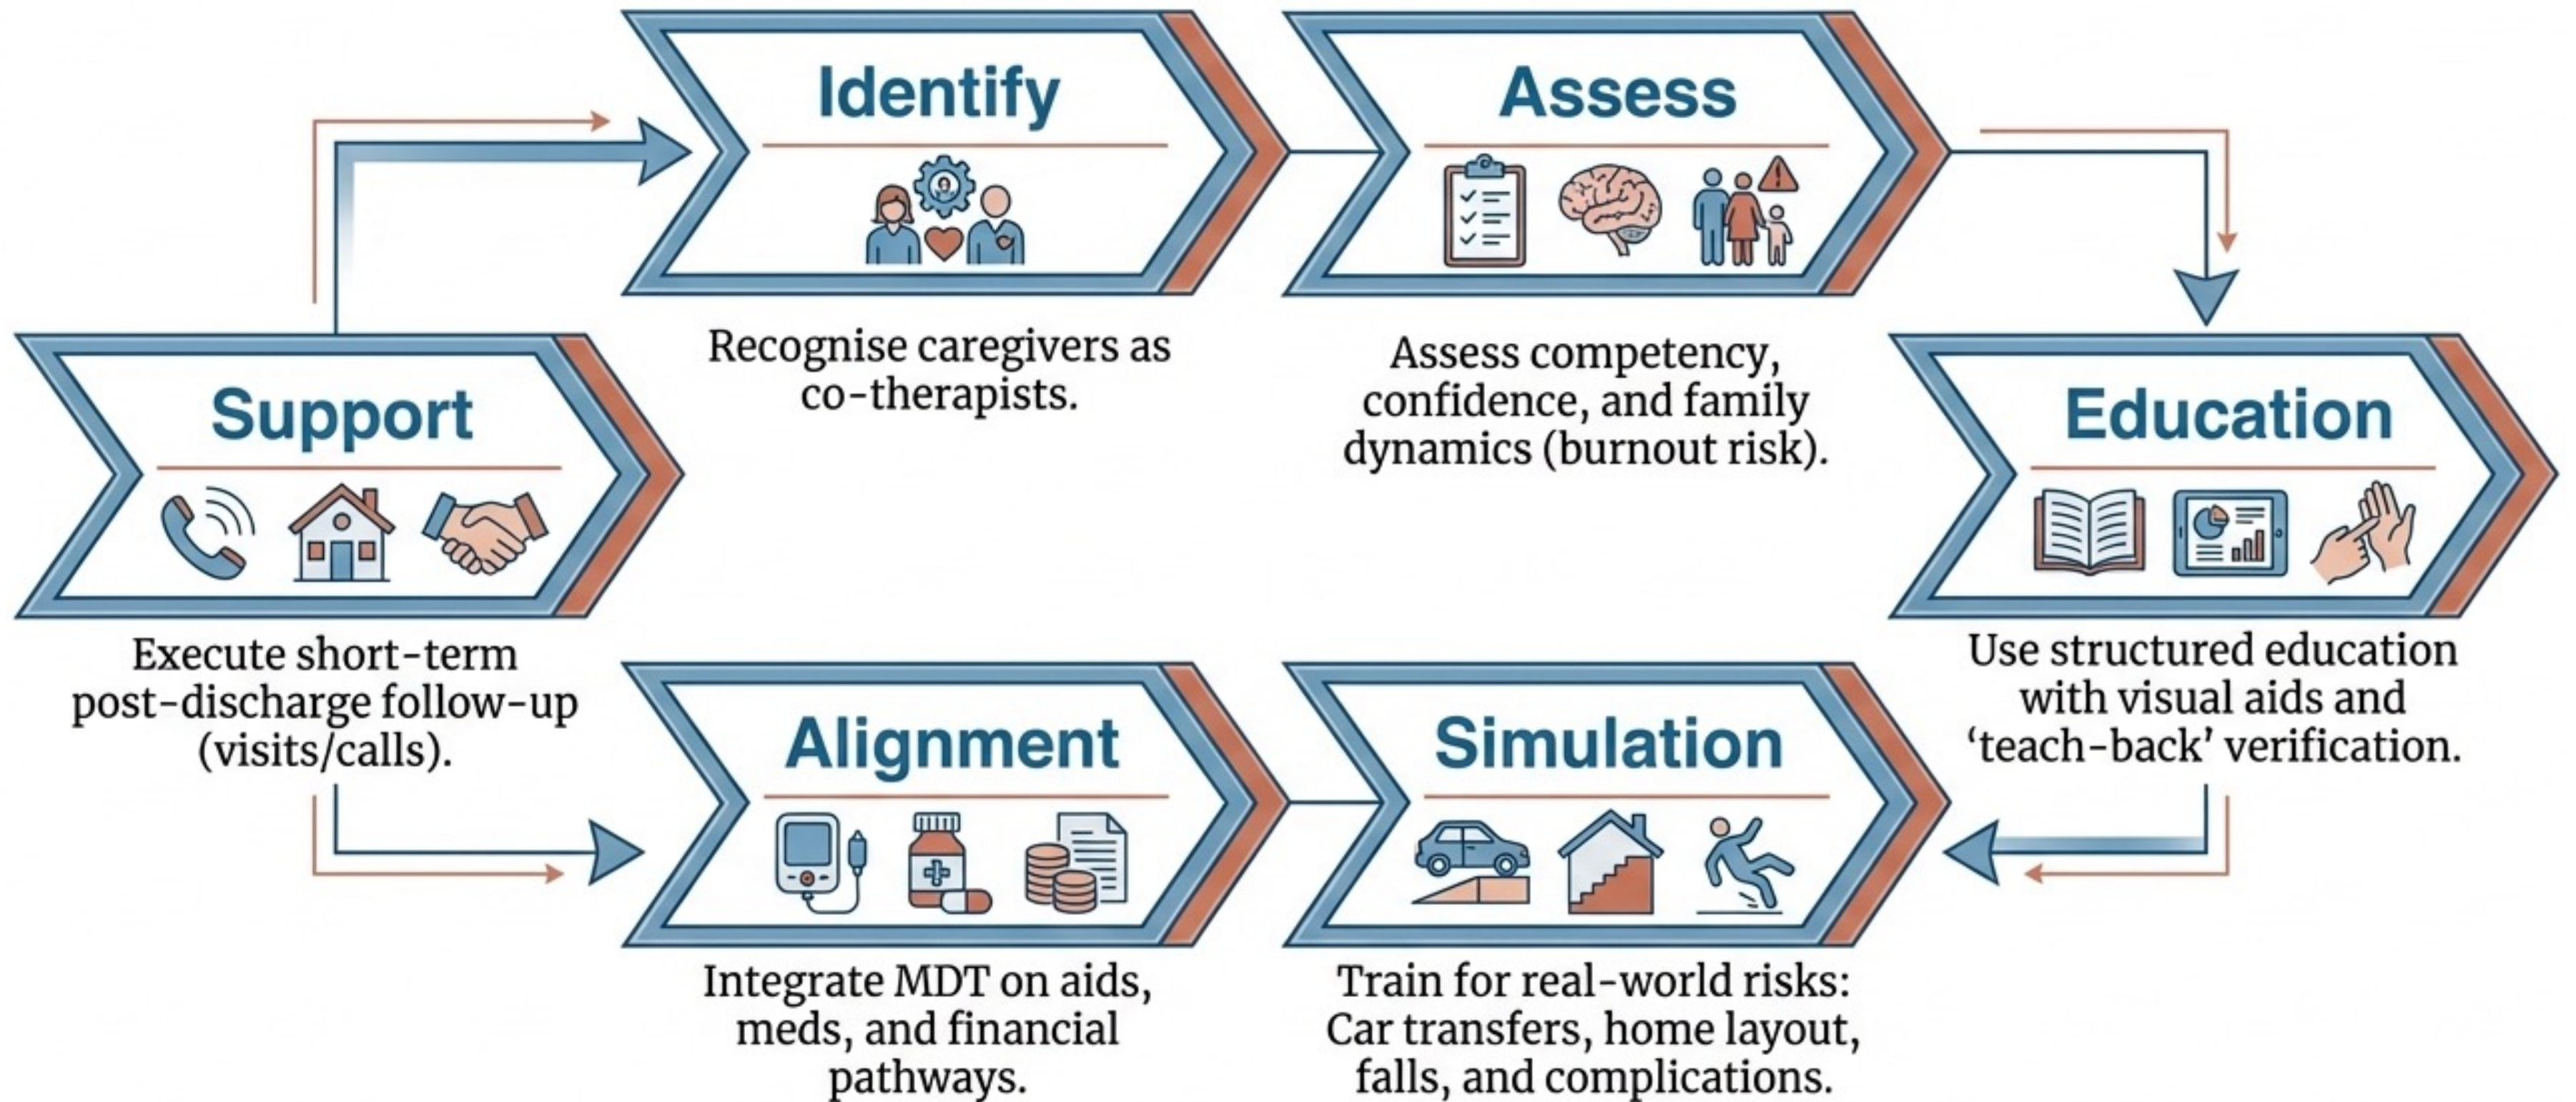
Identify

Recognise caregivers as co-therapists.

Assess

Assess competency, confidence, and family dynamics (burnout risk).

Education

Use structured education with visual aids and 'teach-back' verification.

Simulation

Train for real-world risks: Car transfers, home layout, falls, and complications.

Alignment

Integrate MDT on aids, meds, and financial pathways.

Support

Execute short-term post-discharge follow-up (visits/calls).